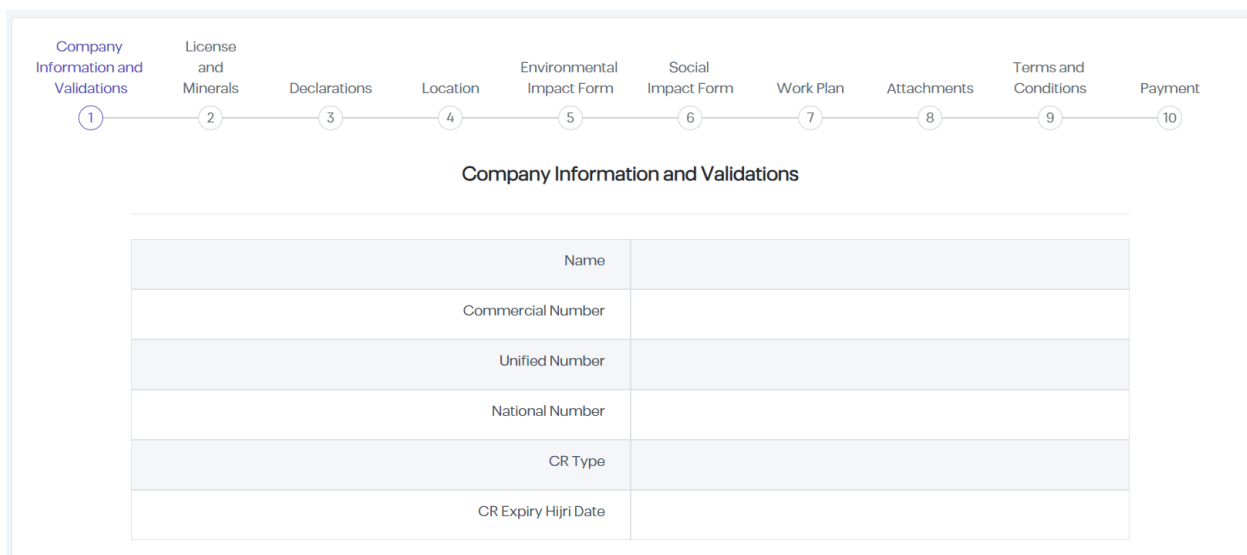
Company Information and Validations
1

License and Minerals
2

Declarations
3

Location
4

Environmental Impact Form
5

Social Impact Form
6

Work Plan
7

Attachments
8

Terms and Conditions
9

Payment
10

Company Information and Validations

| | |
|---|---|
| Name | |
| Commercial Number | |
| Unified Number | |
| National Number | |
| CR Type | |
| CR Expiry Hijri Date | |